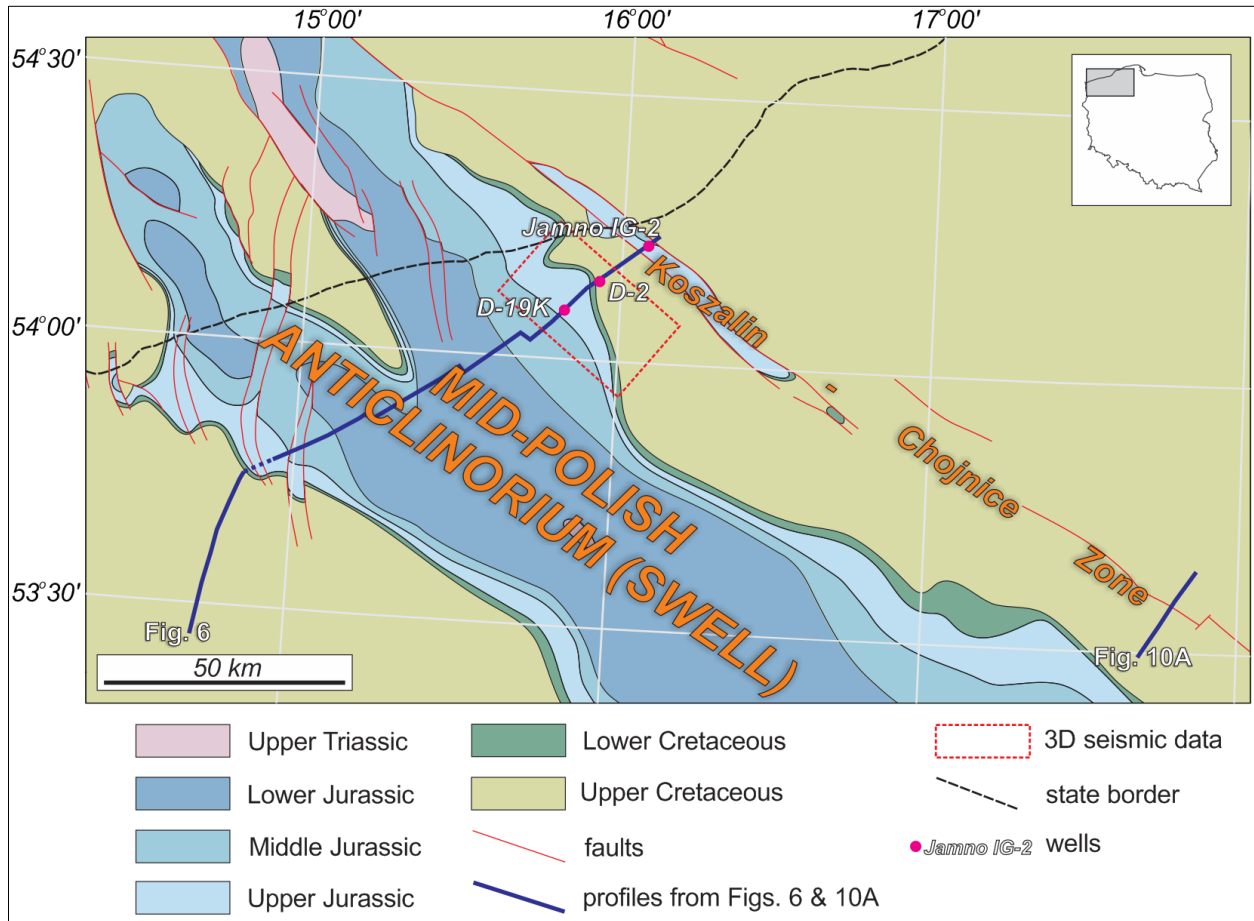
15°00'
16°00'
17°00'
54°30'
54°00'
53°30'

Jamno IG-2
D-2
D-19K
Koszalin
Chojnice
Zone
MID-POLISH ANTICLINORIUM (SWELL)
Fig. 6
Fig. 10A
50 km

Upper Triassic
Lower Jurassic
Middle Jurassic
Upper Jurassic
Lower Cretaceous
Upper Cretaceous
faults
profiles from Figs. 6 & 10A
3D seismic data
state border
Jamno IG-2 wells